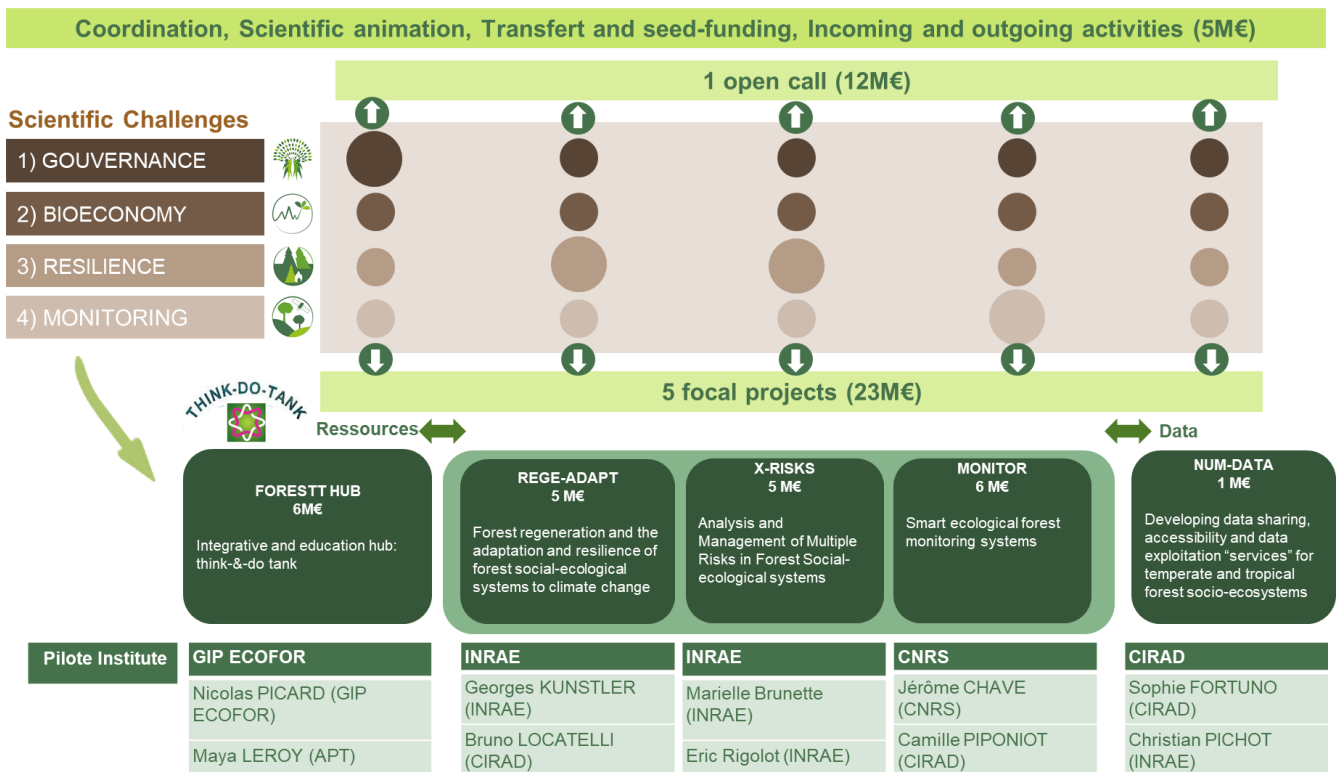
Coordination, Scientific animation, Transfert and seed-funding, Incoming and outgoing activities (5M€)

1 open call (12M€)

Scientific Challenges

1) GOUVERNANCE

2) BIOECONOMY

3) RESILIENCE

4) MONITORING

5 focal projects (23M€)

THINK-DO-TANK

Ressources

Data

FORESTT HUB
6M€
Integrative and education hub: think-&-do tank

REGE-ADAPT
5 M€
Forest regeneration and the adaptation and resilience of forest social-ecological systems to climate change

X-RISKS
5 M€
Analysis and Management of Multiple Risks in Forest Social-ecological systems

MONITOR
6 M€
Smart ecological forest monitoring systems

NUM-DATA
1 M€
Developing data sharing, accessibility and data exploitation "services" for temperate and tropical forest socio-ecosystems

Pilote Institute

| GIP ECOFOR | INRAE | INRAE | CNRS | CIRAD |
|---|---|---|---|---|
| Nicolas PICARD (GIP ECOFOR) | Georges KUNSTLER (INRAE) | Marielle Brunette (INRAE) | Jérôme CHAVE (CNRS) | Sophie FORTUNO (CIRAD) |
| Maya LEROY (APT) | Bruno LOCATELLI (CIRAD) | Eric Rigolot (INRAE) | Camille PIPONIOT (CIRAD) | Christian PICHOT (INRAE) |